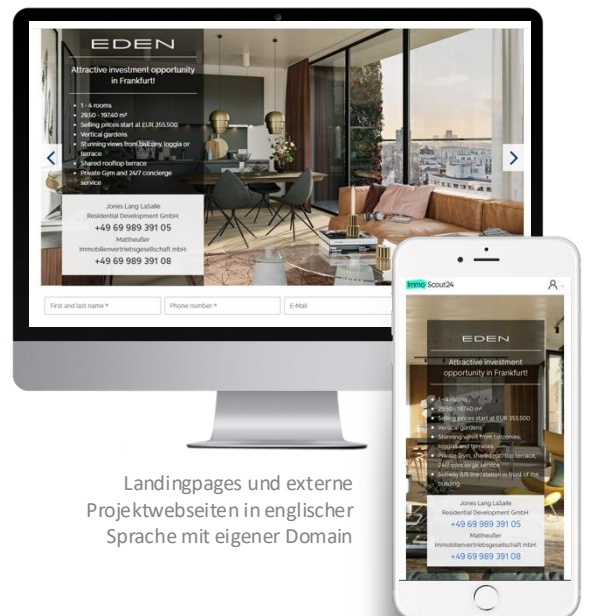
EDEN

Attractive investment opportunity in Frankfurt!

- 1 - 4 rooms
- 29.50 - 197.40 m²
- Selling prices start at EUR 355.500
- Vertical gardens
- Stunning views from balcony, loggia or terrace
- Shared rooftop terrace
- Private Gym and 24/7 concierge service

Jones Lang LaSalle
Residential Development GmbH
+49 69 989 391 05
Mattheußer
Immobilienvertriebsgesellschaft mbH
+49 69 989 391 08

First and last name *
Phone number *
E-Mail

ImmoScout24

EDEN

Attractive investment opportunity in Frankfurt!

- 1 - 4 rooms
- 29.50 - 197.40 m²
- Selling prices start at EUR 355.500
- Vertical gardens
- Stunning views from balconies, loggias and terraces
- Private Gym, shared rooftop terrace, 24/7 concierge service
- Subway (U) station in front of the building

Jones Lang LaSalle
Residential Development GmbH
+49 69 989 391 05
Mattheußer
Immobilienvertriebsgesellschaft mbH
+49 69 989 391 08

Landingpages und externe Projektwebseiten in englischer Sprache mit eigener Domain